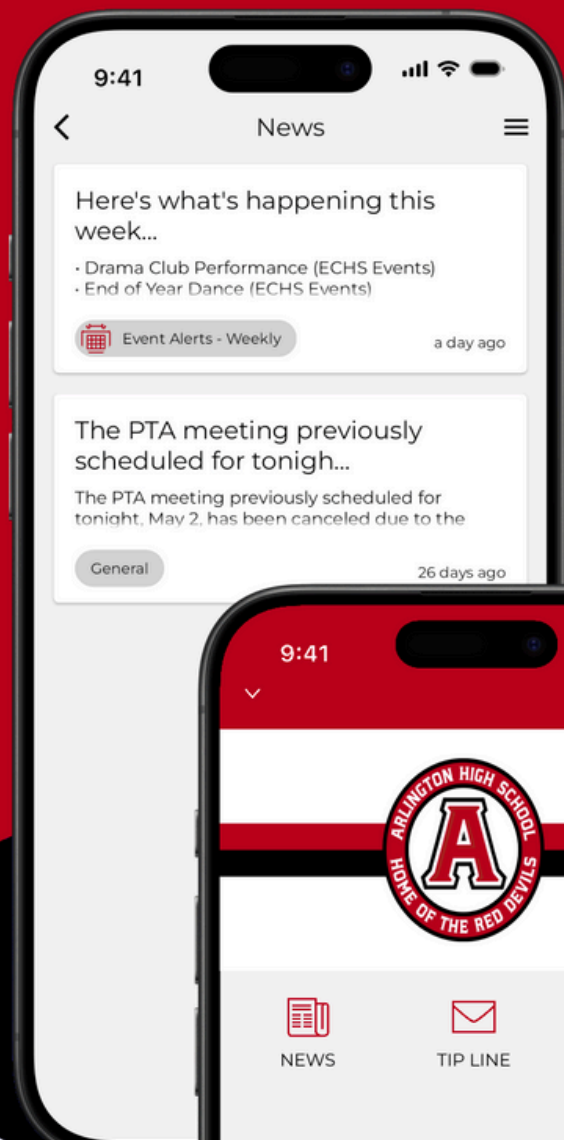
9:41

News

Here's what's happening this week...

• Drama Club Performance (ECHS Events)
• End of Year Dance (ECHS Events)

Event Alerts - Weekly

a day ago

The PTA meeting previously scheduled for tonigh...

The PTA meeting previously scheduled for tonight, May 2, has been canceled due to the

General

26 days ago

9:41

ARLINGTON HIGH SCHOOL
A
HOME OF THE RED DEVILS

NEWS

TIP LINE